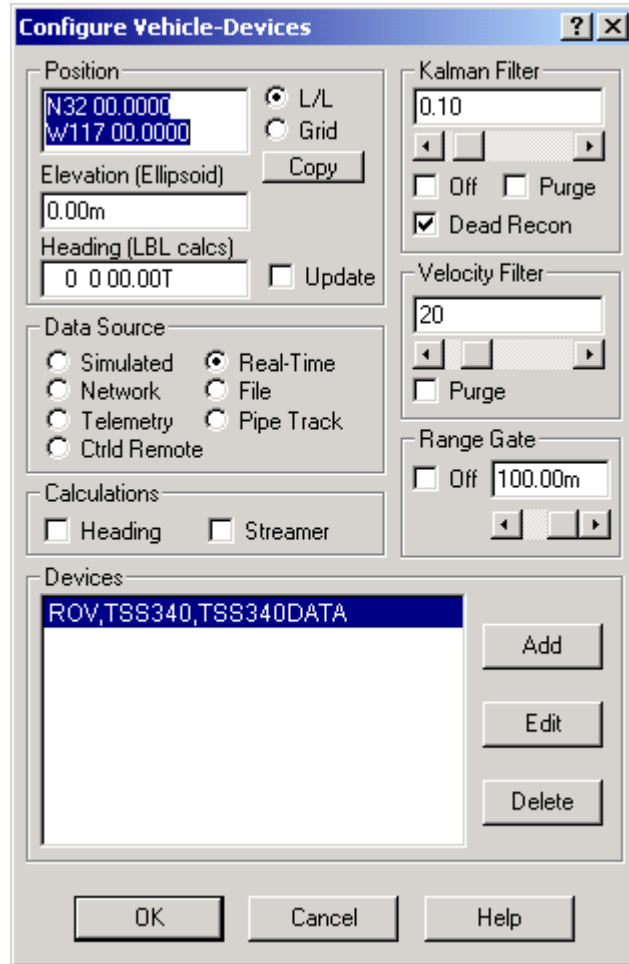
Configure Vehicle-Devices

? X

Position

N32 00.0000
W117 00.0000

L/L
Grid

Copy

Elevation (Ellipsoid)

0.00m

Heading (LBL calcs)

0 0 00.00T

Update

Data Source

Simulated
Real-Time
Network
File
Telemetry
Pipe Track
Ctrld Remote

Calculations

Heading
Streamer

Kalman Filter

0.10

Off
Purge
Dead Recon

Velocity Filter

20

Purge

Range Gate

Off
100.00m

Devices

ROV,TSS340,TSS340DATA

Add

Edit

Delete

OK

Cancel

Help